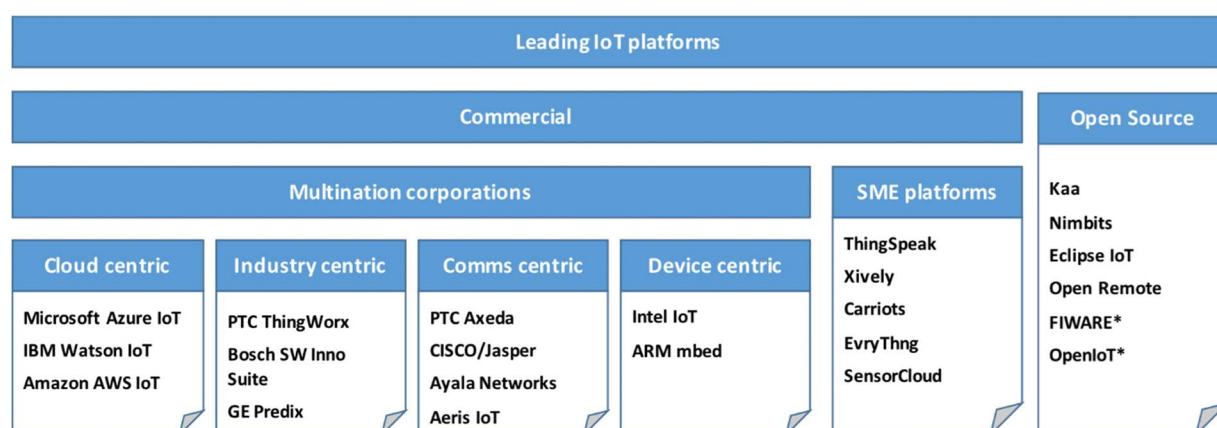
Leading IoT platforms

Commercial

Open Source

Multination corporations

SME platforms

Cloud centric

Microsoft Azure IoT
IBM Watson IoT
Amazon AWS IoT

Industry centric

PTC ThingWorx
Bosch SW Inno Suite
GE Predix

Comms centric

PTC Axeda
CISCO/Jasper
Ayala Networks
Aeris IoT

Device centric

Intel IoT
ARM mbed

ThingSpeak
Xively
Carriots
EvryThng
SensorCloud

Kaa
Nimbits
Eclipse IoT
Open Remote
FIWARE*
OpenIoT*